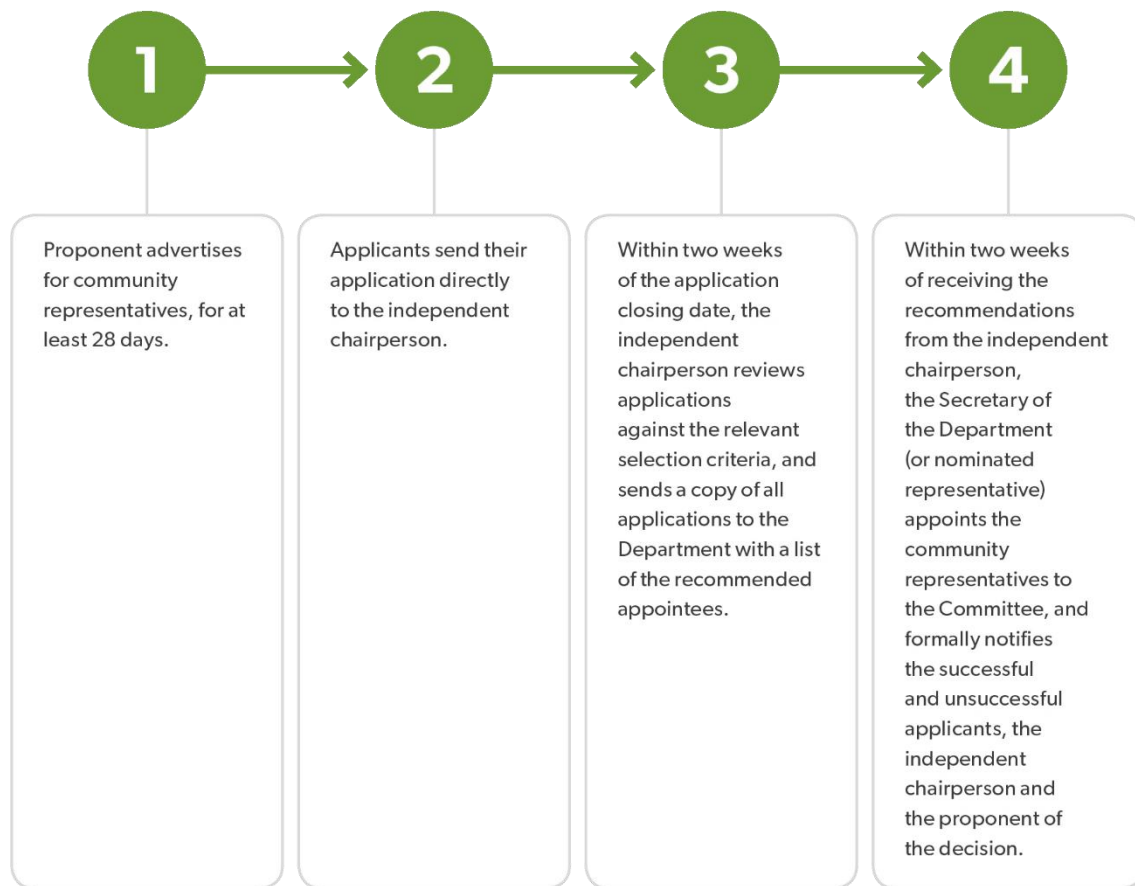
1

2

3

4

Proponent advertises for community representatives, for at least 28 days.

Applicants send their application directly to the independent chairperson.

Within two weeks of the application closing date, the independent chairperson reviews applications against the relevant selection criteria, and sends a copy of all applications to the Department with a list of the recommended appointees.

Within two weeks of receiving the recommendations from the independent chairperson, the Secretary of the Department (or nominated representative) appoints the community representatives to the Committee, and formally notifies the successful and unsuccessful applicants, the independent chairperson and the proponent of the decision.